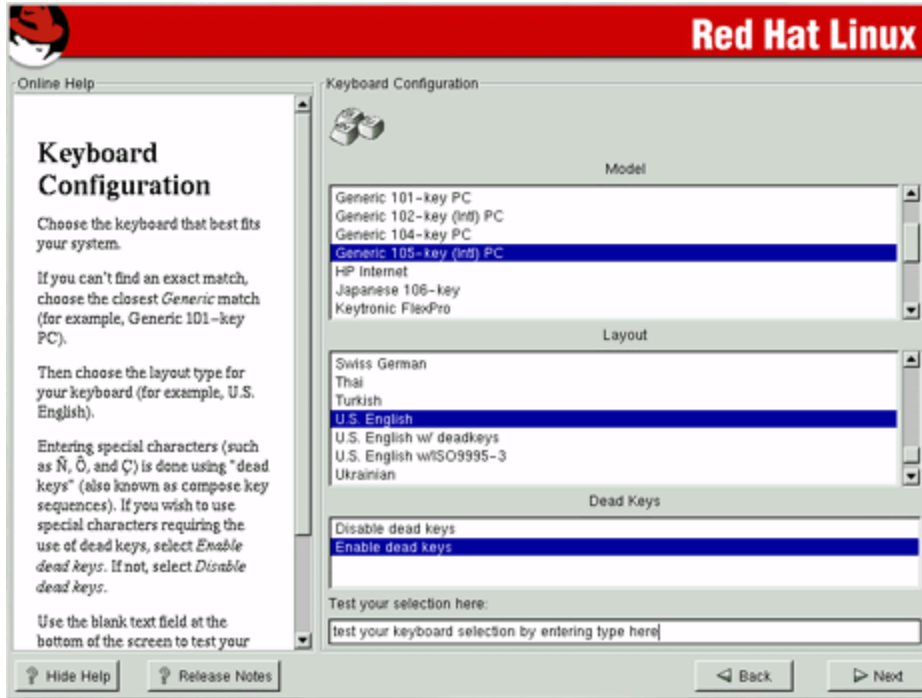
Red Hat Linux

Online Help

Keyboard Configuration

Choose the keyboard that best fits your system.

If you can't find an exact match, choose the closest *Generic* match (for example, Generic 101-key PC).

Then choose the layout type for your keyboard (for example, U.S. English).

Entering special characters (such as Ñ, Ô, and Ç) is done using "dead keys" (also known as compose key sequences). If you wish to use special characters requiring the use of dead keys, select *Enable dead keys*. If not, select *Disable dead keys*.

Use the blank text field at the bottom of the screen to test your

Keyboard Configuration

Model

Generic 101-key PC
Generic 102-key (Intl) PC
Generic 104-key PC
Generic 105-key (Intl) PC
HP Internet
Japanese 106-key
Keytronic FlexPro

Layout

Swiss German
Thai
Turkish
U.S. English
U.S. English w/ deadkeys
U.S. English w/ISO9995-3
Ukrainian

Dead Keys

Disable dead keys
Enable dead keys

Test your selection here:

test your keyboard selection by entering type here

Hide Help
Release Notes
Back
Next